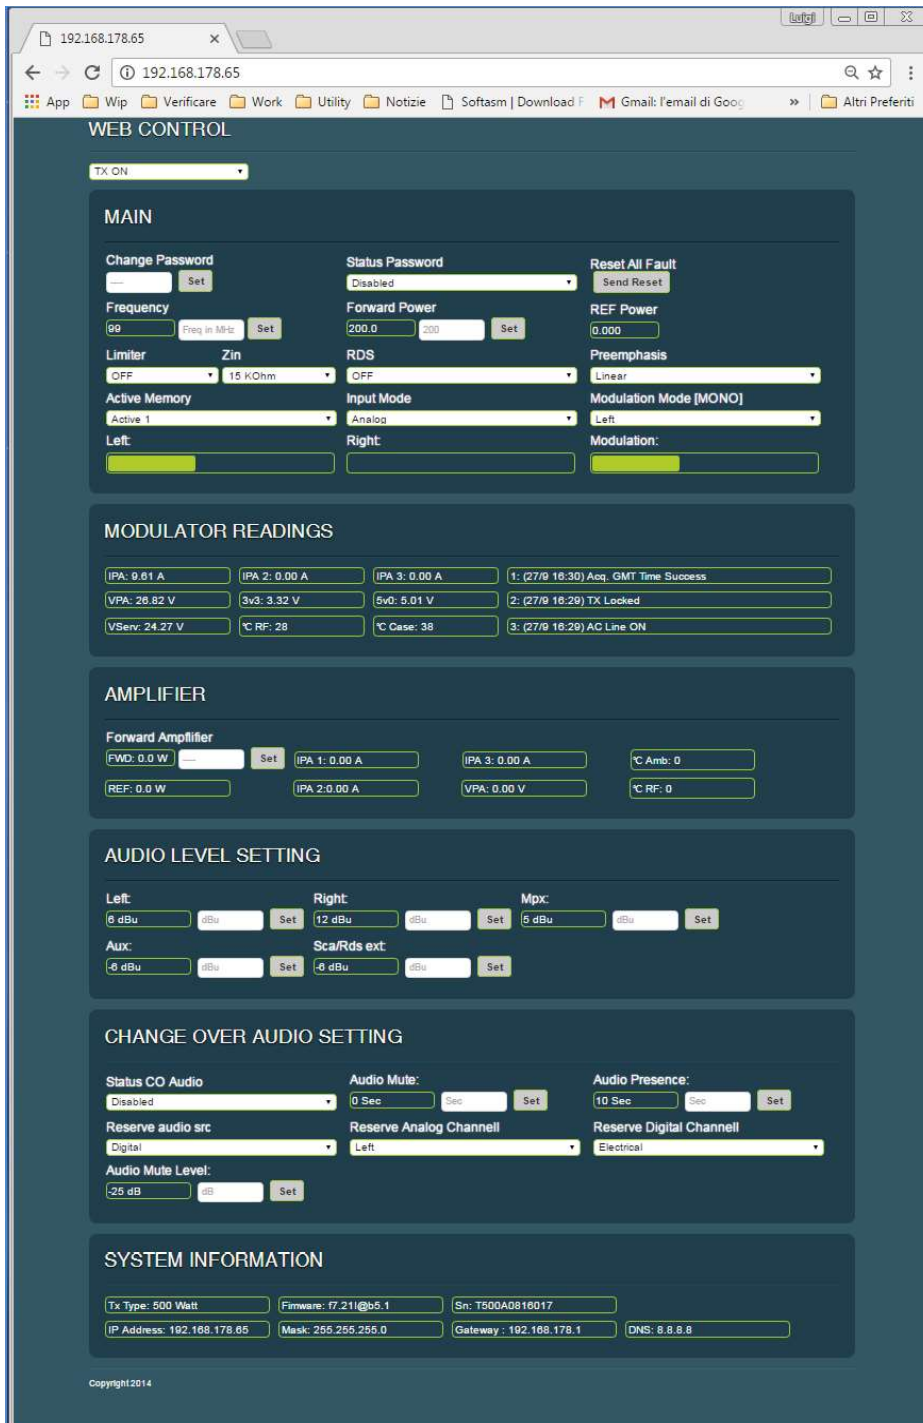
192.168.178.65 ×

Luigi

192.168.178.65

App Wip Verificare Work Utility Notizie Softasm | Download F Gmail: l'email di Goog » Altri Preferiti

WEB CONTROL

TX ON

MAIN

Change Password
— Set

Status Password
Disabled

Reset All Fault
Send Reset

Frequency
99 Freq in MHz Set

Forward Power
200.0 200 Set

REF Power
0.000

Limiter
OFF

Zin
15 KOhm

RDS
OFF

Preemphasis
Linear

Active Memory
Active 1

Input Mode
Analog

Modulation Mode [MONO]
Left

Left:

Right:

Modulation:

MODULATOR READINGS

IPA: 9.61 A
IPA 2: 0.00 A
IPA 3: 0.00 A
1: (27/9 16:30) Acq. GMT Time Success
VPA: 26.82 V
3v3: 3.32 V
5v0: 5.01 V
2: (27/9 16:29) TX Locked
VServ: 24.27 V
°C RF: 28
°C Case: 38
3: (27/9 16:29) AC Line ON

AMPLIFIER

Forward Amplifier
FWD: 0.0 W — Set
IPA 1: 0.00 A
IPA 3: 0.00 A
°C Amb: 0
REF: 0.0 W
IPA 2:0.00 A
VPA: 0.00 V
°C RF: 0

AUDIO LEVEL SETTING

Left:
6 dBu dBu Set

Right:
12 dBu dBu Set

Mpx:
5 dBu dBu Set

Aux:
-6 dBu dBu Set

Sca/Rds ext:
-6 dBu dBu Set

CHANGE OVER AUDIO SETTING

Status CO Audio
Disabled

Audio Mute:
0 Sec Sec Set

Audio Presence:
10 Sec Sec Set

Reserve audio src
Digital

Reserve Analog Channell
Left

Reserve Digital Channell
Electrical

Audio Mute Level:
-25 dB dB Set

SYSTEM INFORMATION

Tx Type: 500 Watt
Firmware: f7.21l@b5.1
Sn: T500A0816017
IP Address: 192.168.178.65
Mask: 255.255.255.0
Gateway : 192.168.178.1
DNS: 8.8.8.8

Copyright 2014